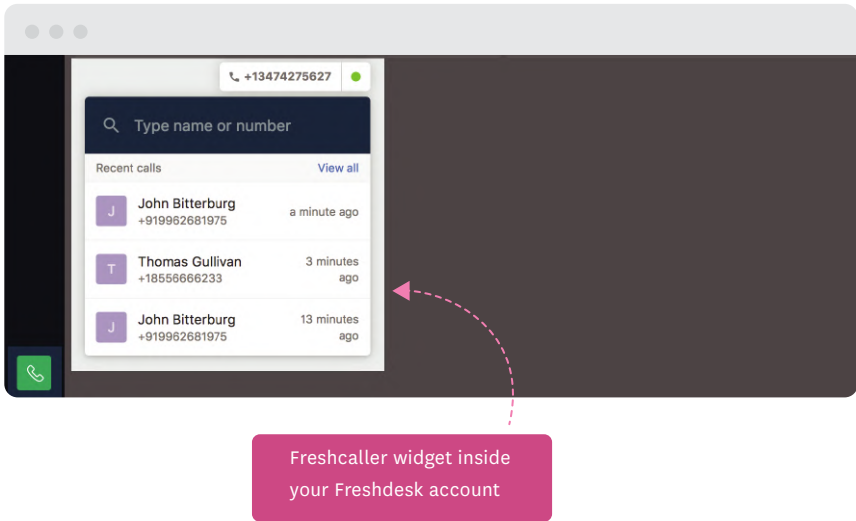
+13474275627

Type name or number

Recent calls View all

J John Bitterburg +919962681975 a minute ago

T Thomas Gullivan +18556666233 3 minutes ago

J John Bitterburg +919962681975 13 minutes ago

Freshcaller widget inside your Freshdesk account